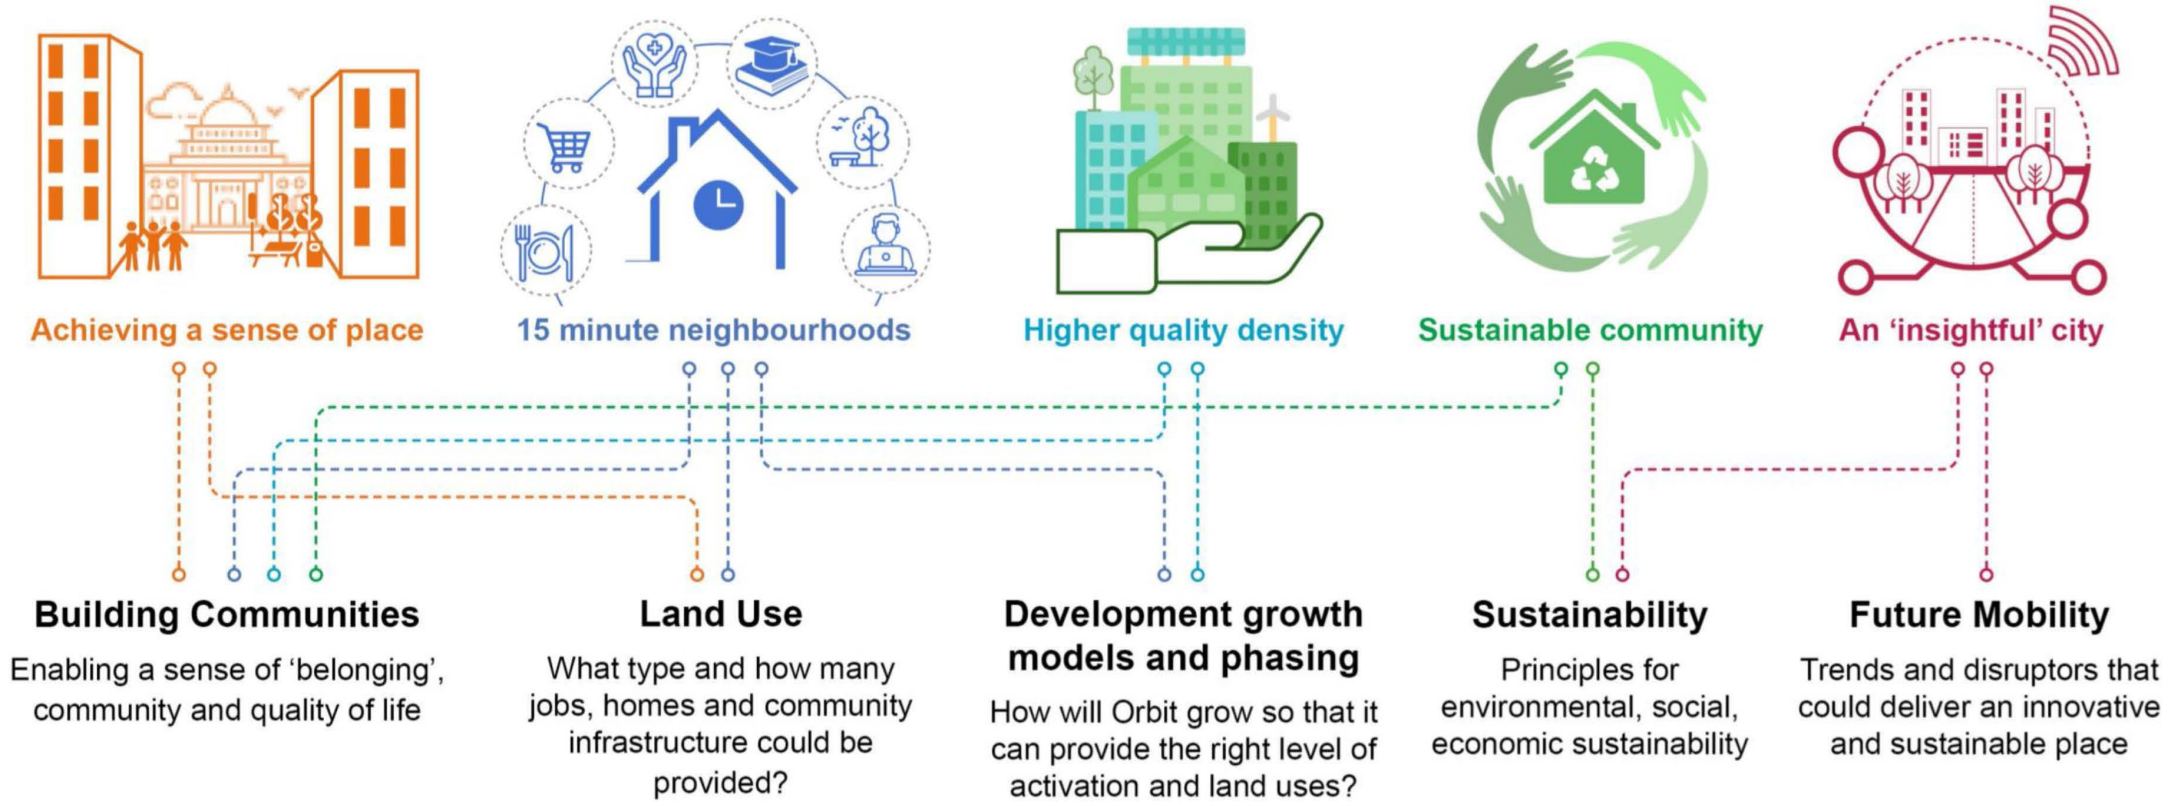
Achieving a sense of place

15 minute neighbourhoods

Higher quality density

Sustainable community

An ‘insightful’ city

Building Communities

Enabling a sense of ‘belonging’, community and quality of life

Land Use

What type and how many jobs, homes and community infrastructure could be provided?

Development growth models and phasing

How will Orbit grow so that it can provide the right level of activation and land uses?

Sustainability

Principles for environmental, social, economic sustainability

Future Mobility

Trends and disruptors that could deliver an innovative and sustainable place